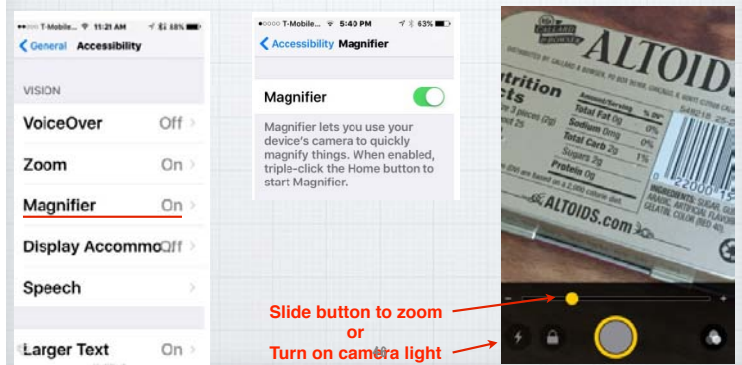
T-Mobile 11:21 AM 68%
General Accessibility

VISION

VoiceOver Off

Zoom On

Magnifier On

Display AccommoOff

Speech

Larger Text On

T-Mobile 5:40 PM 63%
Accessibility Magnifier

Magnifier

Magnifier lets you use your device's camera to quickly magnify things. When enabled, triple-click the Home button to start Magnifier.

ALTOIDS

trition cts

Total Fat 0g 0%
Sodium 0mg 0%
Total Carb 2g 1%
Sugars 2g
Protein 0g

INGREDIENTS: SUGAR, GUM ARABIC, ARTIFICIAL FLAVOR, GELATIN, COLOR (RED 40)

ALTOIDS.com

Slide button to zoom
or
Turn on camera light